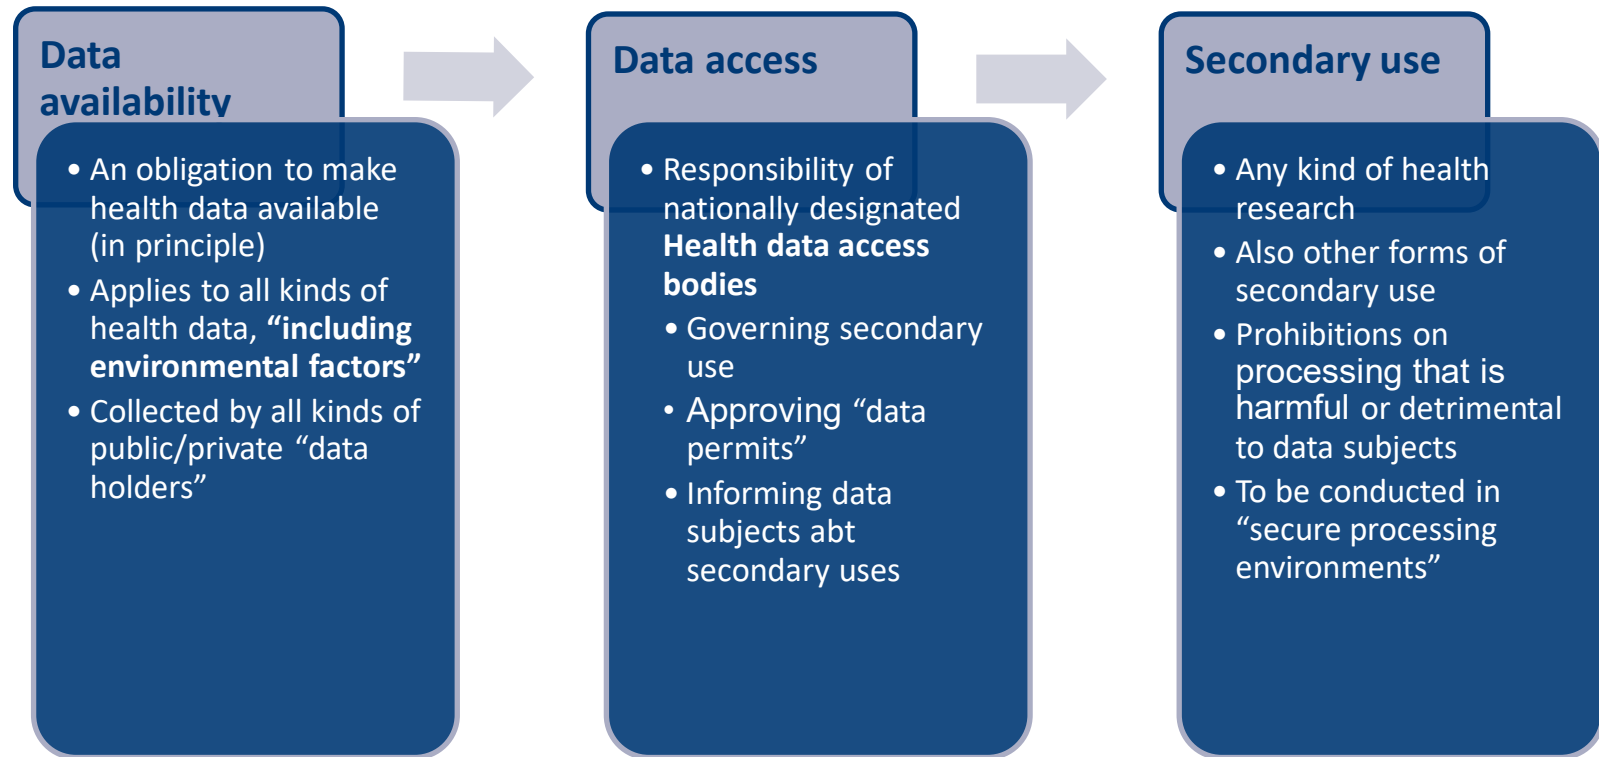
Data availability

- An obligation to make health data available (in principle)
- Applies to all kinds of health data, **“including environmental factors”**
- Collected by all kinds of public/private “data holders”

Data access

- Responsibility of nationally designated **Health data access bodies**
  - Governing secondary use
  - Approving “data permits”
  - Informing data subjects abt secondary uses

Secondary use

- Any kind of health research
- Also other forms of secondary use
- Prohibitions on processing that is harmful or detrimental to data subjects
- To be conducted in “secure processing environments”